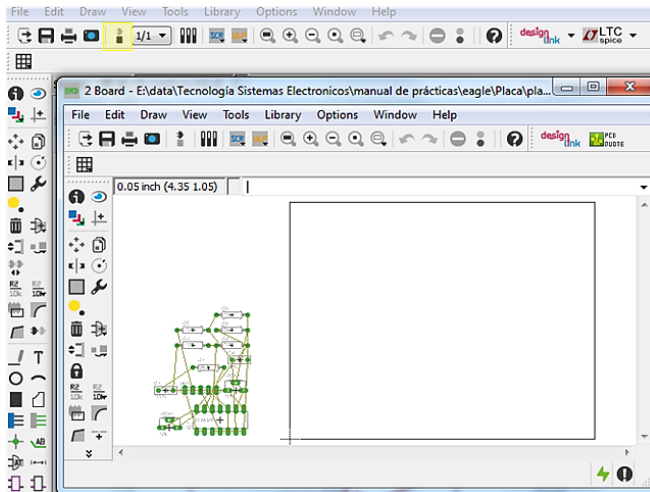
File Edit Draw View Tools Library Options Window Help

1/1

design link LTC spice

2 Board - E:\data\Tecnología Sistemas Electronicos\manual de prácticas\eagle\Placa\pla...

File Edit Draw View Tools Library Options Window Help

design link PCB QUOTE

0.05 inch (4.35 1.05)

R2 10k

T

AB